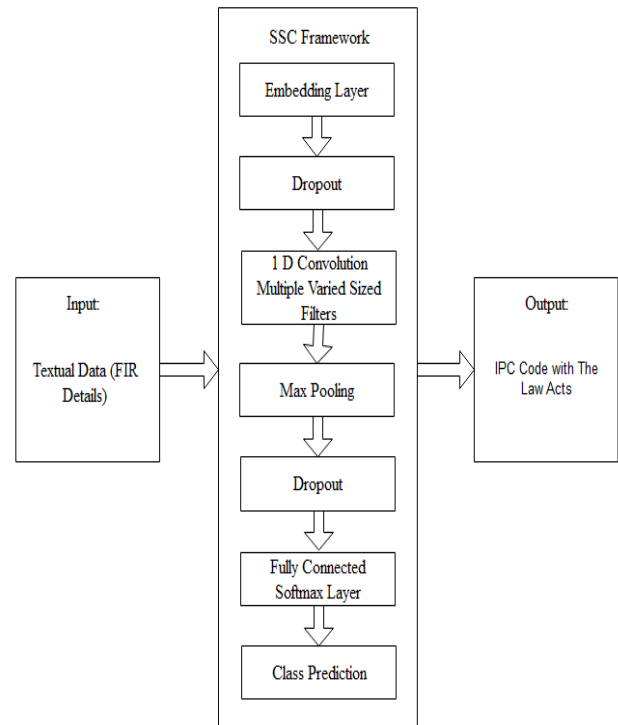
SSC Framework

Embedding Layer

Dropout

1 D Convolution Multiple Varied Sized Filters

Max Pooling

Dropout

Fully Connected Softmax Layer

Class Prediction

Input:

Textual Data (FIR Details)

Output:

IPC Code with The Law Acts